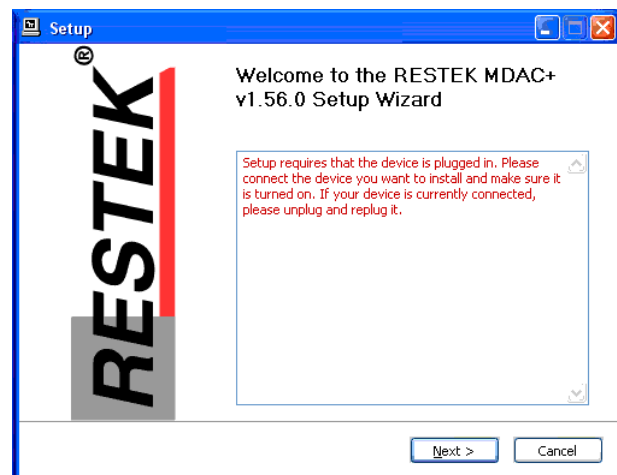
Setup

RESTEK®

Welcome to the RESTEK MDAC+ v1.56.0 Setup Wizard

Setup requires that the device is plugged in. Please connect the device you want to install and make sure it is turned on. If your device is currently connected, please unplug and replug it.

Next >

Cancel